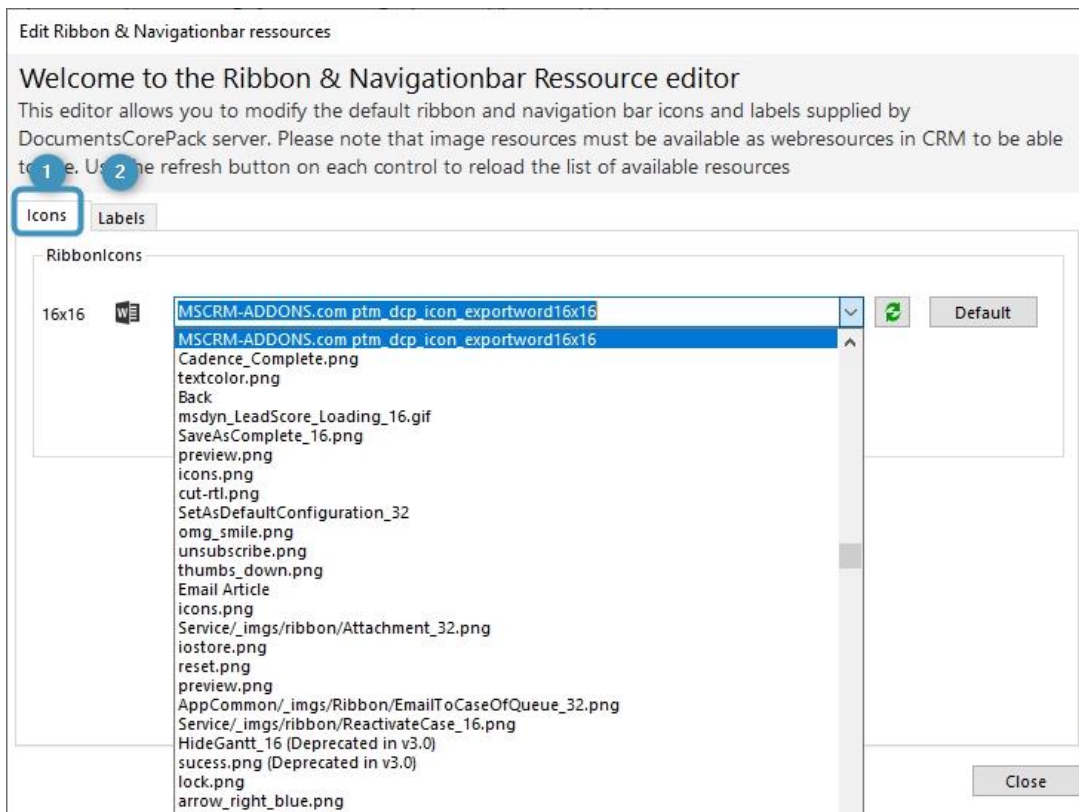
Edit Ribbon & Navigationbar ressources

Welcome to the Ribbon & Navigationbar Ressource editor

This editor allows you to modify the default ribbon and navigation bar icons and labels supplied by DocumentsCorePack server. Please note that image resources must be available as webresources in CRM to be able t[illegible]e. Us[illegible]he refresh button on each control to reload the list of available resources

1

2

Icons

Labels

RibbonIcons

16x16

MSCRM-ADDONS.com ptm_dcp_icon_exportword16x16

Default

MSCRM-ADDONS.com ptm_dcp_icon_exportword16x16
Cadence_Complete.png
textcolor.png
Back
msdyn_LeadScore_Loading_16.gif
SaveAsComplete_16.png
preview.png
icons.png
cut-rtl.png
SetAsDefaultConfiguration_32
omg_smile.png
unsubscribe.png
thumbs_down.png
Email Article
icons.png
Service/_imgs/ribbon/Attachment_32.png
iostore.png
reset.png
preview.png
AppCommon/_imgs/Ribbon/EmailToCaseOfQueue_32.png
Service/_imgs/ribbon/ReactivateCase_16.png
HideGantt_16 (Deprecated in v3.0)
sucess.png (Deprecated in v3.0)
lock.png
arrow_right_blue.png

Close